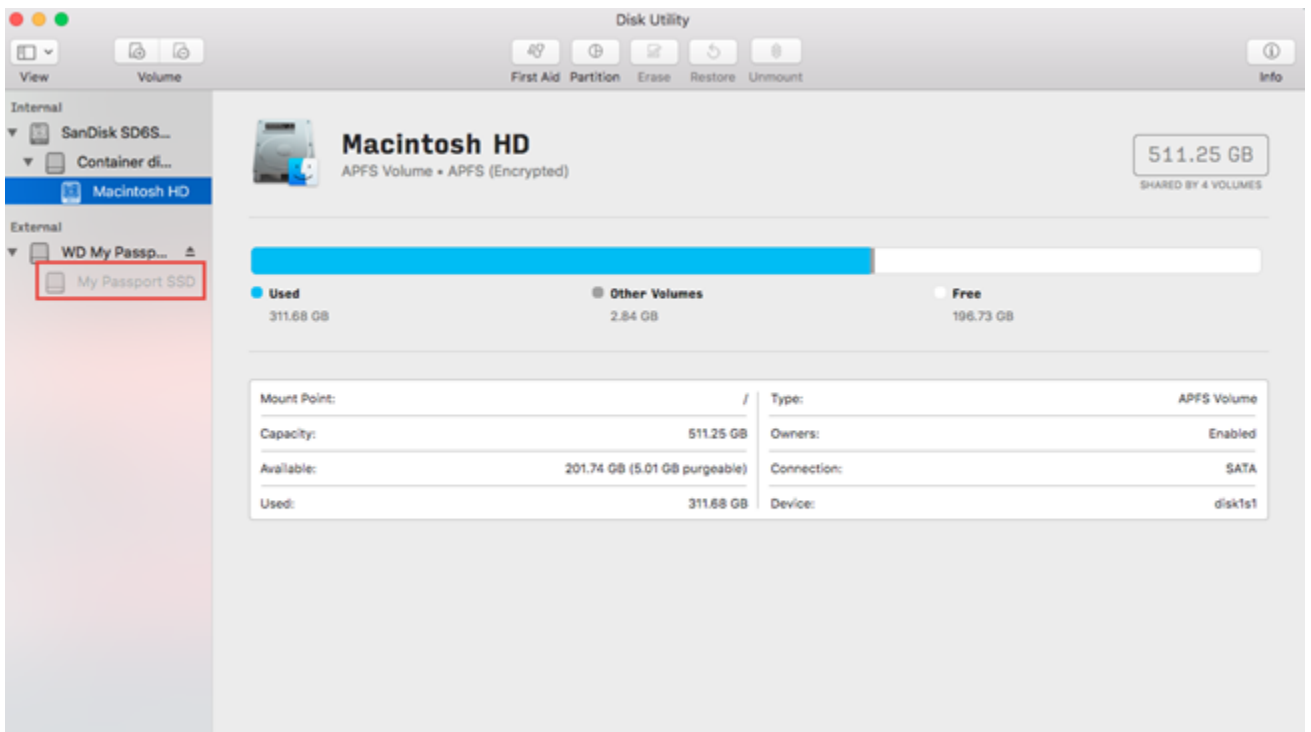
Disk Utility

View

Volume

First Aid Partition Erase Restore Unmount

Info

Internal

SanDisk SD6S...

Container di...

Macintosh HD

External

WD My Passp...

My Passport SSD

Macintosh HD

APFS Volume • APFS (Encrypted)

511.25 GB

SHARED BY 4 VOLUMES

Used
311.68 GB

Other Volumes
2.84 GB

Free
196.73 GB

| | | | |
|---|---|---|---|
| Mount Point: | / | Type: | APFS Volume |
| Capacity: | 511.25 GB | Owners: | Enabled |
| Available: | 201.74 GB (5.01 GB purgeable) | Connection: | SATA |
| Used: | 311.68 GB | Device: | disk1s1 |